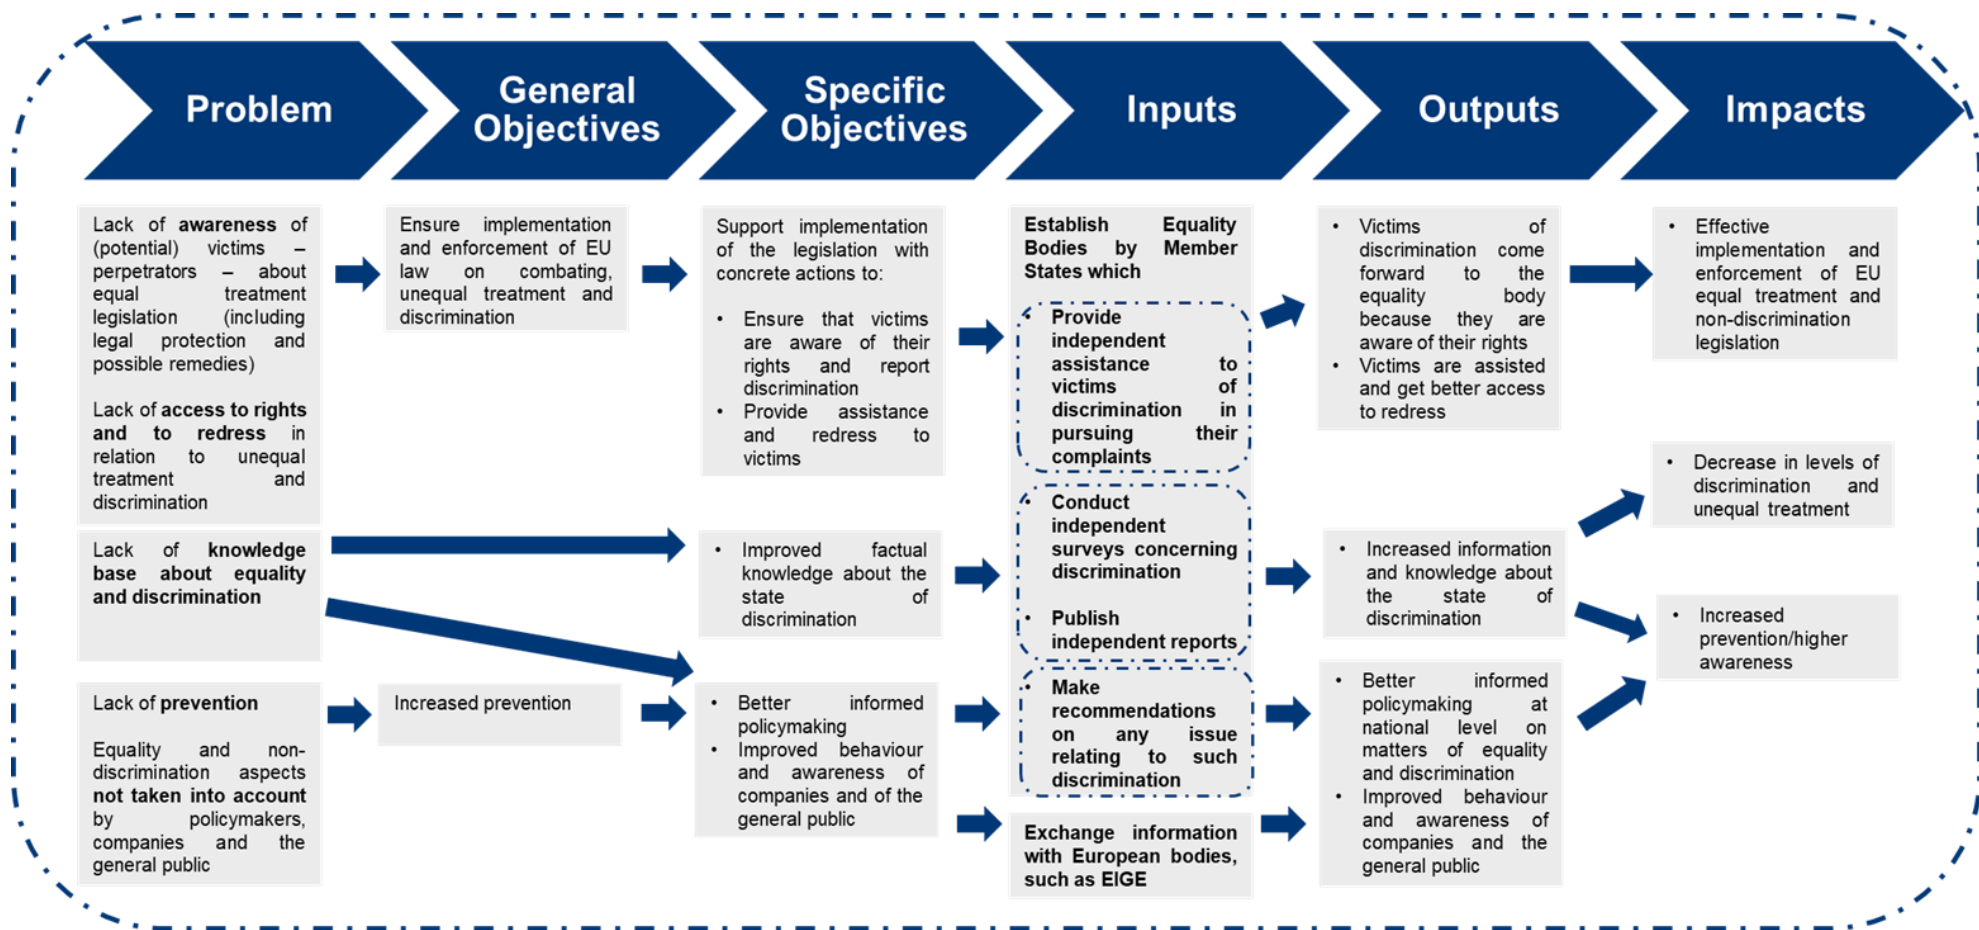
Problem

General Objectives

Specific Objectives

Inputs

Outputs

Impacts

Lack of **awareness** of (potential) victims – perpetrators – about equal treatment legislation (including legal protection and possible remedies)

Lack of **access to rights and to redress** in relation to unequal treatment and discrimination

Lack of **knowledge base about equality and discrimination**

Lack of **prevention**

Equality and non-discrimination aspects **not taken into account** by policymakers, companies and the general public

Ensure implementation and enforcement of EU law on combating, unequal treatment and discrimination

Increased prevention

Support implementation of the legislation with concrete actions to:

- Ensure that victims are aware of their rights and report discrimination
- Provide assistance and redress to victims

- Improved factual knowledge about the state of discrimination

- Better informed policymaking
- Improved behaviour and awareness of companies and of the general public

**Establish Equality Bodies by Member States which**

- **Provide independent assistance to victims of discrimination in pursuing their complaints**

- **Conduct independent surveys concerning discrimination**

- **Publish independent reports**

- **Make recommendations on any issue relating to such discrimination**

**Exchange information with European bodies, such as EIGE**

- Victims of discrimination come forward to the equality body because they are aware of their rights
- Victims are assisted and get better access to redress

- Increased information and knowledge about the state of discrimination

- Better informed policymaking at national level on matters of equality and discrimination
- Improved behaviour and awareness of companies and the general public

- Effective implementation and enforcement of EU equal treatment and non-discrimination legislation

- Decrease in levels of discrimination and unequal treatment

- Increased prevention/higher awareness